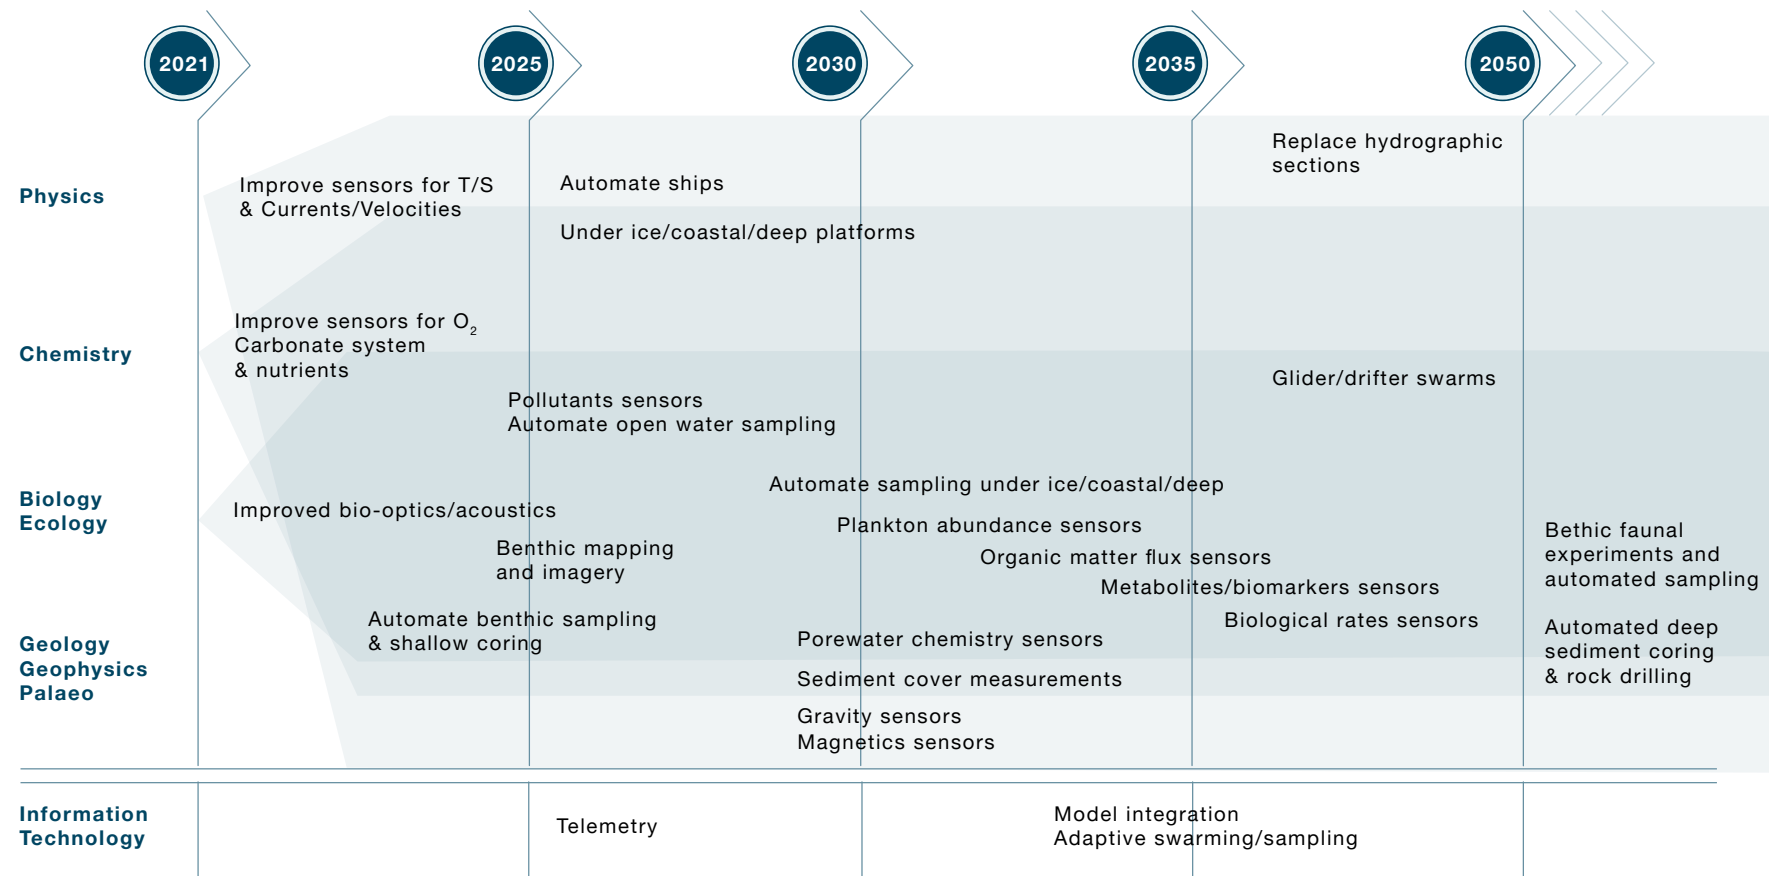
2021

2025

2030

2035

2050

Physics

Improve sensors for T/S & Currents/Velocities

Automate ships

Under ice/coastal/deep platforms

Replace hydrographic sections

Chemistry

Improve sensors for $O_2$ Carbonate system & nutrients

Pollutants sensors
Automate open water sampling

Glider/drifter swarms

Biology Ecology

Improved bio-optics/acoustics

Benthic mapping and imagery

Automate sampling under ice/coastal/deep

Plankton abundance sensors

Organic matter flux sensors

Metabolites/biomarkers sensors

Biological rates sensors

Bethic faunal experiments and automated sampling

Geology Geophysics Palaeo

Automate benthic sampling & shallow coring

Porewater chemistry sensors

Sediment cover measurements

Gravity sensors
Magnetics sensors

Automated deep sediment coring & rock drilling

Information Technology

Telemetry

Model integration
Adaptive swarming/sampling